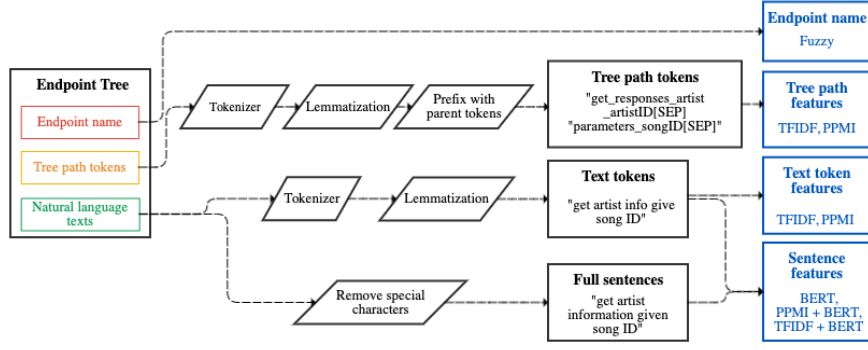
Endpoint Tree

Endpoint name

Tree path tokens

Natural language texts

Tokenizer

Lemmatization

Prefix with parent tokens

Tree path tokens

"get_responses_artist_artistID[SEP] "parameters_songID[SEP]"

Tokenizer

Lemmatization

Text tokens

"get artist info give song ID"

Remove special characters

Full sentences

"get artist information given song ID"

Endpoint name

Fuzzy

Tree path features

TFIDF, PPMI

Text token features

TFIDF, PPMI

Sentence features

BERT, PPMI + BERT, TFIDF + BERT